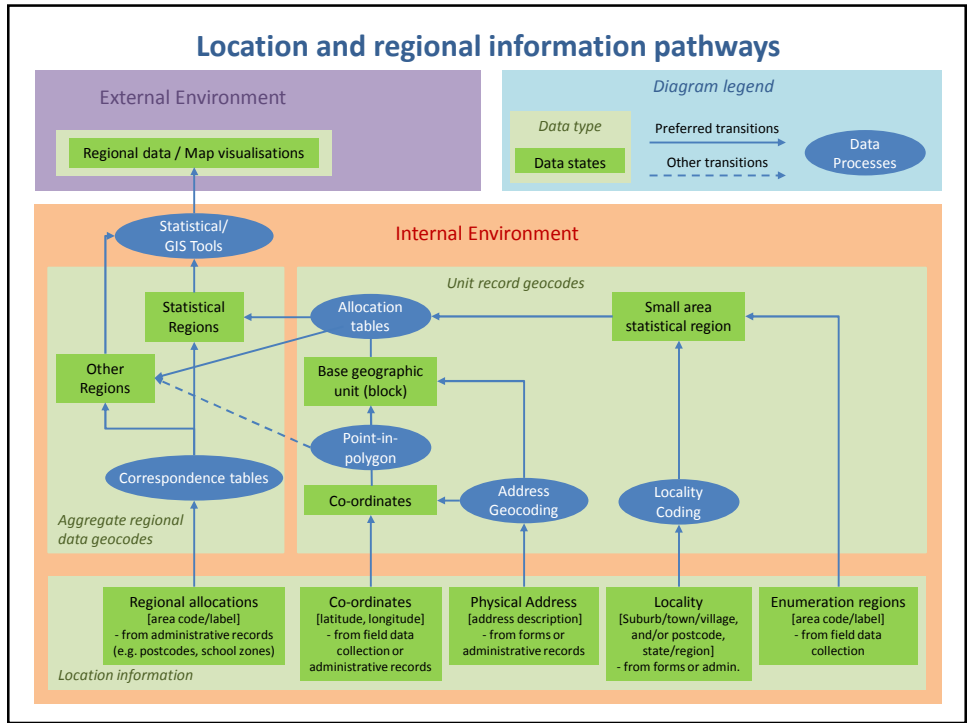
Location and regional information pathways

External Environment

Regional data / Map visualisations

Diagram legend

Data type

Data states

Preferred transitions

Other transitions

Data Processes

Statistical/ GIS Tools

Internal Environment

Unit record geocodes

Statistical Regions

Allocation tables

Small area statistical region

Other Regions

Base geographic unit (block)

Point-in-polygon

Correspondence tables

Co-ordinates

Address Geocoding

Locality Coding

Aggregate regional data geocodes

Regional allocations
[area code/label]
- from administrative records (e.g. postcodes, school zones)

Co-ordinates
[latitude, longitude]
- from field data collection or administrative records

Physical Address
[address description]
- from forms or administrative records

Locality
[Suburb/town/village, and/or postcode, state/region]
- from forms or admin.

Enumeration regions
[area code/label]
- from field data collection

Location information